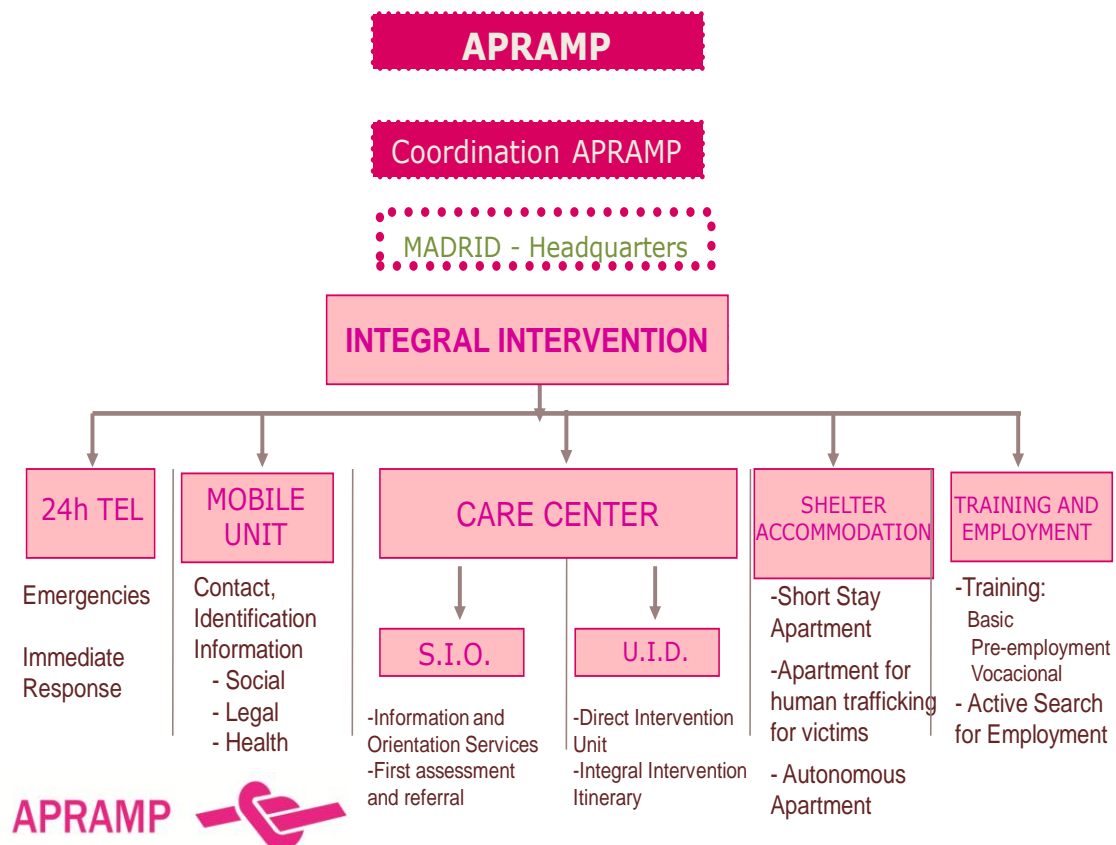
APRAMP

Coordination APRAMP

MADRID - Headquarters

INTEGRAL INTERVENTION

24h TEL

Emergencies

Immediate Response

MOBILE UNIT

Contact, Identification Information
- Social
- Legal
- Health

CARE CENTER

S.I.O.

-Information and Orientation Services
-First assessment and referral

U.I.D.

-Direct Intervention Unit
-Integral Intervention Itinerary

SHELTER ACCOMMODATION

-Short Stay Apartment
-Apartment for human trafficking for victims
- Autonomous Apartment

TRAINING AND EMPLOYMENT

-Training:
Basic
Pre-employment
Vocacional
- Active Search for Employment

APRAMP